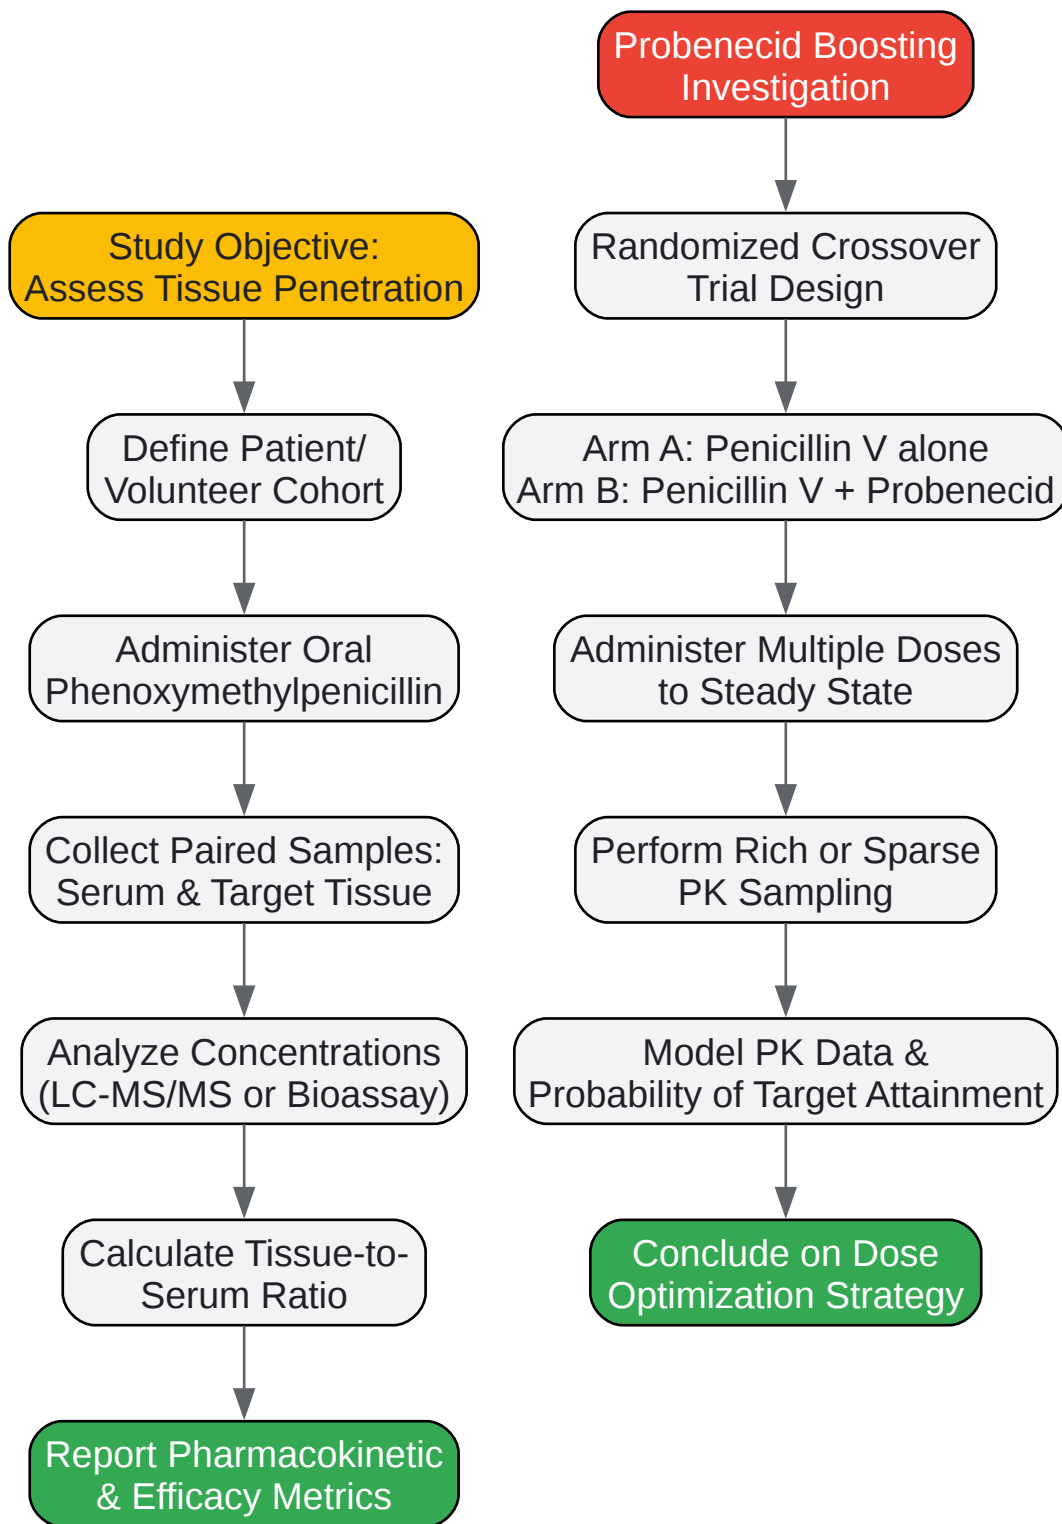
Study Objective: Assess Tissue Penetration

Define Patient/ Volunteer Cohort

Administer Oral Phenoxymethylpenicillin

Collect Paired Samples: Serum & Target Tissue

Analyze Concentrations (LC-MS/MS or Bioassay)

Calculate Tissue-to-Serum Ratio

Report Pharmacokinetic & Efficacy Metrics

Probenecid Boosting Investigation

Randomized Crossover Trial Design

Arm A: Penicillin V alone
Arm B: Penicillin V + Probenecid

Administer Multiple Doses to Steady State

Perform Rich or Sparse PK Sampling

Model PK Data & Probability of Target Attainment

Conclude on Dose Optimization Strategy